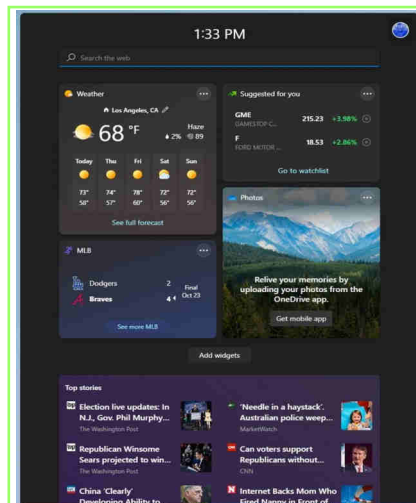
1:33 PM

Search the web

Weather

Los Angeles, CA

68 °F

Haze

2% 89

| Today | Thu | Fri | Sat | Sun |
|---|---|---|---|---|
| 73° | 74° | 78° | 72° | 72° |
| 58° | 57° | 60° | 56° | 56° |

See full forecast

Suggested for you

GME 215.23 +3.98%
GAMESTOP C...

F 18.53 +2.86%
FORD MOTOR ...

Go to watchlist

Photos

Relive your memories by uploading your photos from the OneDrive app.

Get mobile app

MLB

Dodgers 2
Braves 4

Final
Oct 23

See more MLB

Add widgets

Top stories

Election live updates: In N.J., Gov. Phil Murphy...
The Washington Post

'Needle in a haystack'. Australian police weep...
MarketWatch

Republican Winsome Sears projected to win...
The Washington Post

Can voters support Republicans without...
CNN

China 'Clearly' Developing Ability to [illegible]

Internet Backs Mom Who Fired Nanny in Front of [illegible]